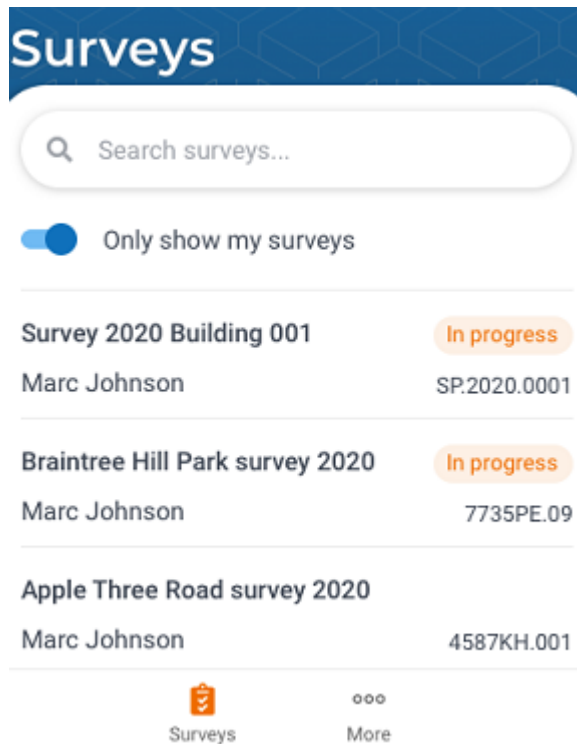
Surveys

Search surveys...

Only show my surveys

Survey 2020 Building 001
In progress
Marc Johnson
SP.2020.0001

Braintree Hill Park survey 2020
In progress
Marc Johnson
7735PE.09

Apple Three Road survey 2020
Marc Johnson
4587KH.001

Surveys
ooo
More